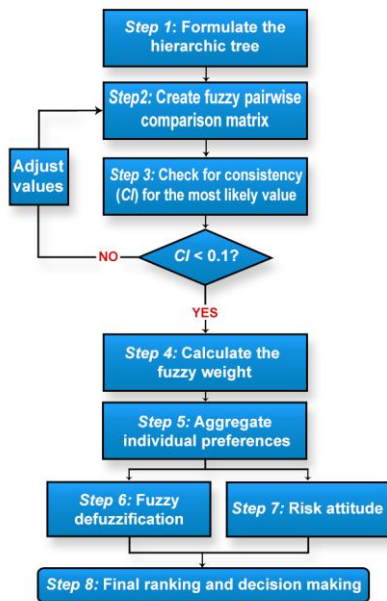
Step 1: Formulate the hierarchic tree

Step2: Create fuzzy pairwise comparison matrix

Adjust values

Step 3: Check for consistency (CI) for the most likely value

NO

CI < 0.1?

YES

Step 4: Calculate the fuzzy weight

Step 5: Aggregate individual preferences

Step 6: Fuzzy defuzzification

Step 7: Risk attitude

Step 8: Final ranking and decision making